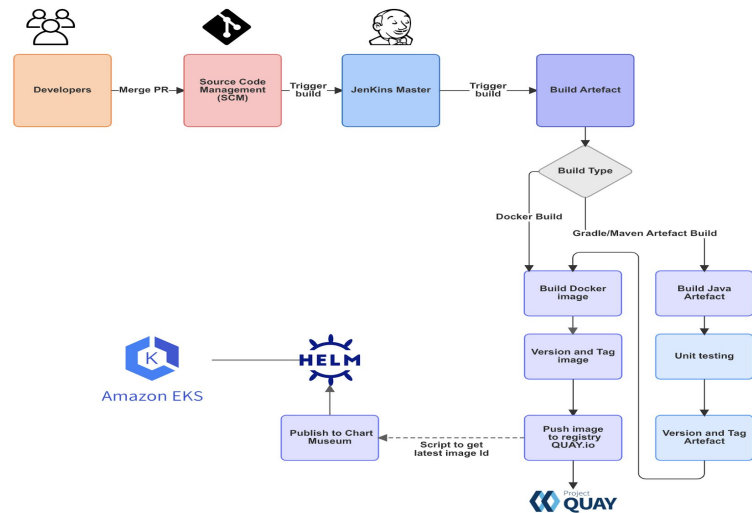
Developers

Merge PR

Source Code Management (SCM)

Trigger build

JenKins Master

Trigger build

Build Artefact

Build Type

Docker Build

Gradle/Maven Artefact Build

Build Docker image

Build Java Artefact

Version and Tag image

Unit testing

Amazon EKS

HELM

Publish to Chart Museum

Script to get latest image Id

Push image to registry QUAY.io

Version and Tag Artefact

Project QUAY